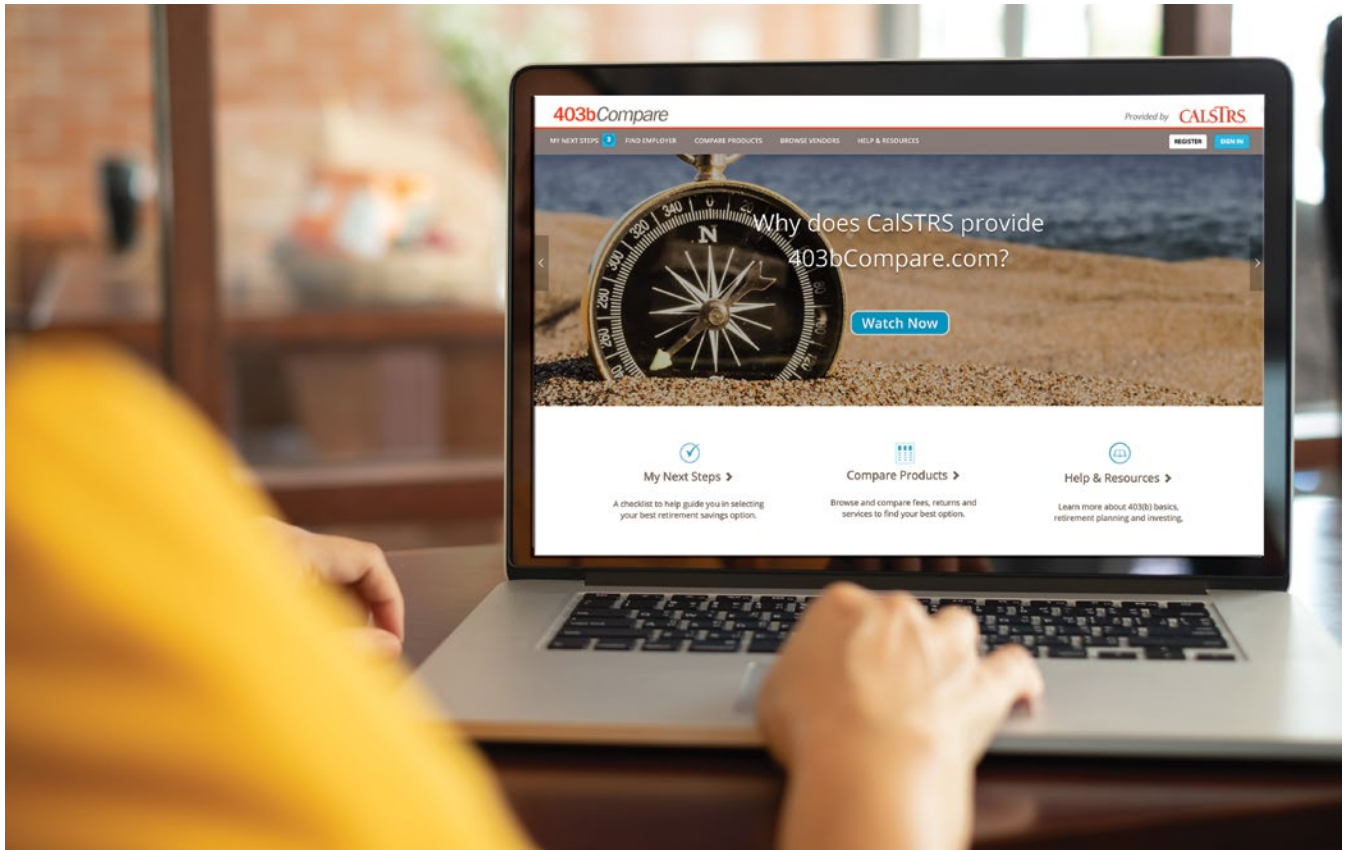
403bCompare

Provided by CALSTRS

MY NEXT STEPS 3 FIND EMPLOYER COMPARE PRODUCTS BROWSE VENDORS HELP & RESOURCES

REGISTER SIGN IN

Why does CalSTRS provide 403bCompare.com?

Watch Now

My Next Steps >

A checklist to help guide you in selecting your best retirement savings option.

Compare Products >

Browse and compare fees, returns and services to find your best option.

Help & Resources >

Learn more about 403(b) basics, retirement planning and investing.